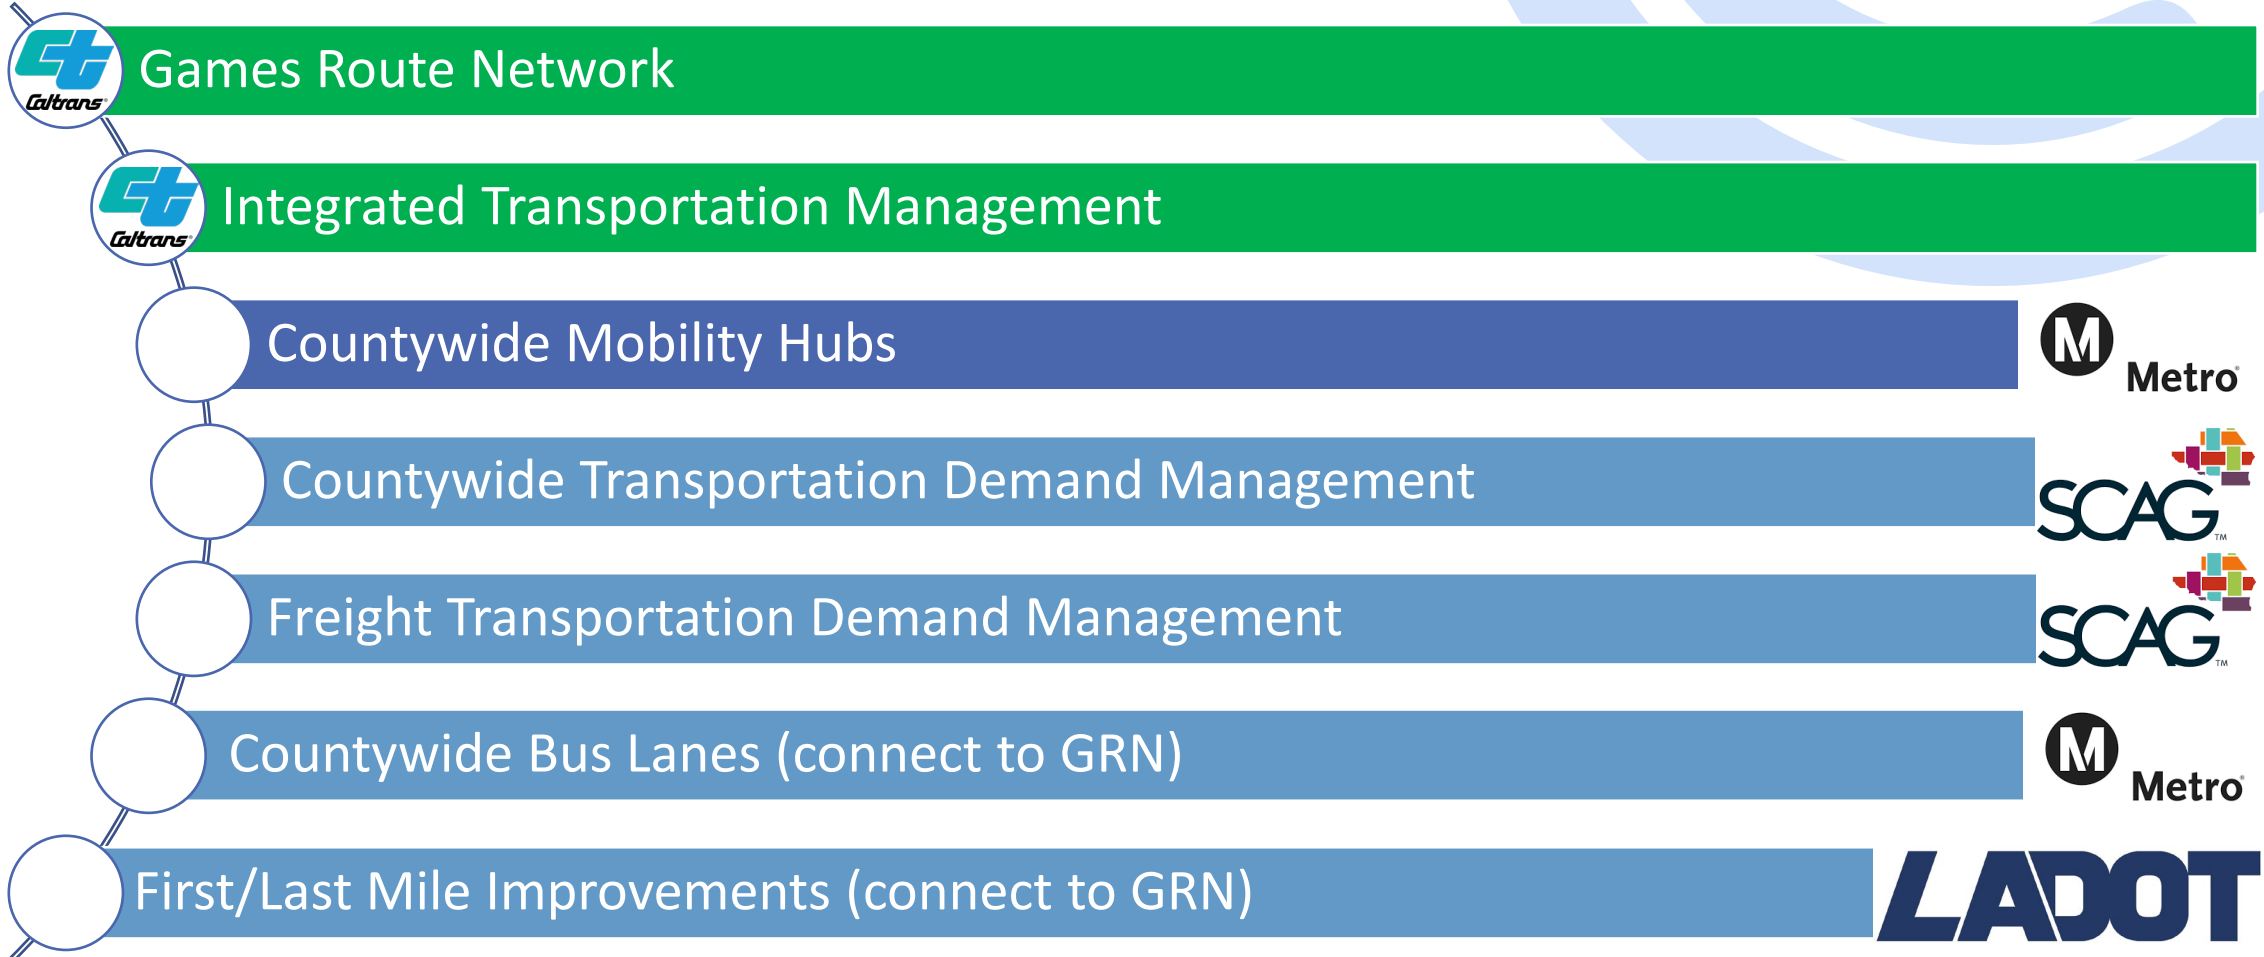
Caltrans Games Route Network

Caltrans Integrated Transportation Management

Countywide Mobility Hubs

M Metro

Countywide Transportation Demand Management

SCAG™

Freight Transportation Demand Management

SCAG™

Countywide Bus Lanes (connect to GRN)

M Metro

First/Last Mile Improvements (connect to GRN)

LADOT